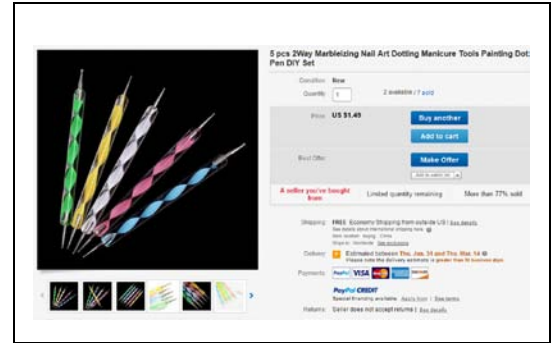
5 pcs 2Way Marbleizing Nail Art Dotting Manicure Tools Painting Dotting Pen DIY Set

Condition: New

Quantity: 1

2 available / 7 sold

Price: US $1.49

Buy another

Add to cart

Best Offer:

Make Offer

Add to watch list

A seller you've bought from

Limited quantity remaining

More than 77% sold

Shipping: FREE Economy Shipping from outside US | See details

See details about international shipping here.

Item location: Nanjing, China

Ships to: Worldwide See exclusions

Delivery: Estimated between Thu. Jan. 31 and Thu. Mar. 14

Please note the delivery estimate is greater than 10 business days.

Payments: PayPal VISA DISCOVER

PayPal CREDIT

Special financing available. Apply Now | See terms

Returns: Seller does not accept returns | See details